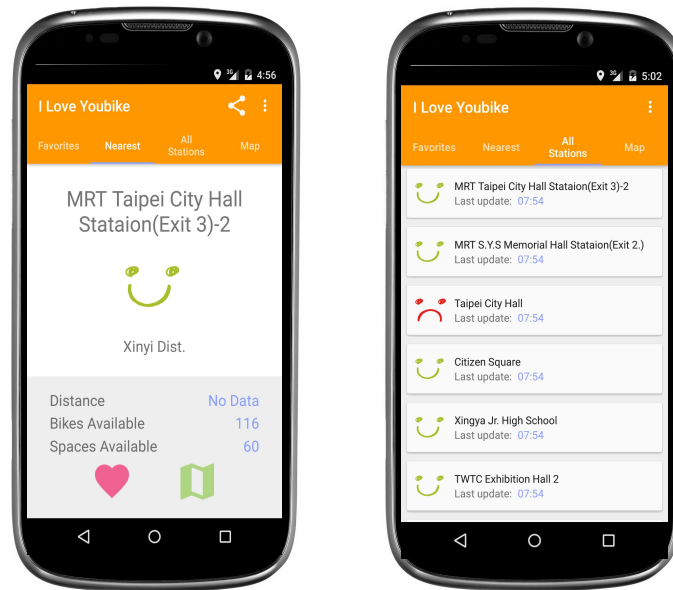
3G 4:56

I Love Youbike

Favorites Nearest All Stations Map

MRT Taipei City Hall Stataion(Exit 3)-2

Xinyi Dist.

| | |
|---|---|
| Distance | No Data |
| Bikes Available | 116 |
| Spaces Available | 60 |

3G 5:02

I Love Youbike

Favorites Nearest All Stations Map

MRT Taipei City Hall Stataion(Exit 3)-2
Last update: 07:54

MRT S.Y.S Memorial Hall Stataion(Exit 2.)
Last update: 07:54

Taipei City Hall
Last update: 07:54

Citizen Square
Last update: 07:54

Xingya Jr. High School
Last update: 07:54

TWTC Exhibition Hall 2
Last update: 07:54